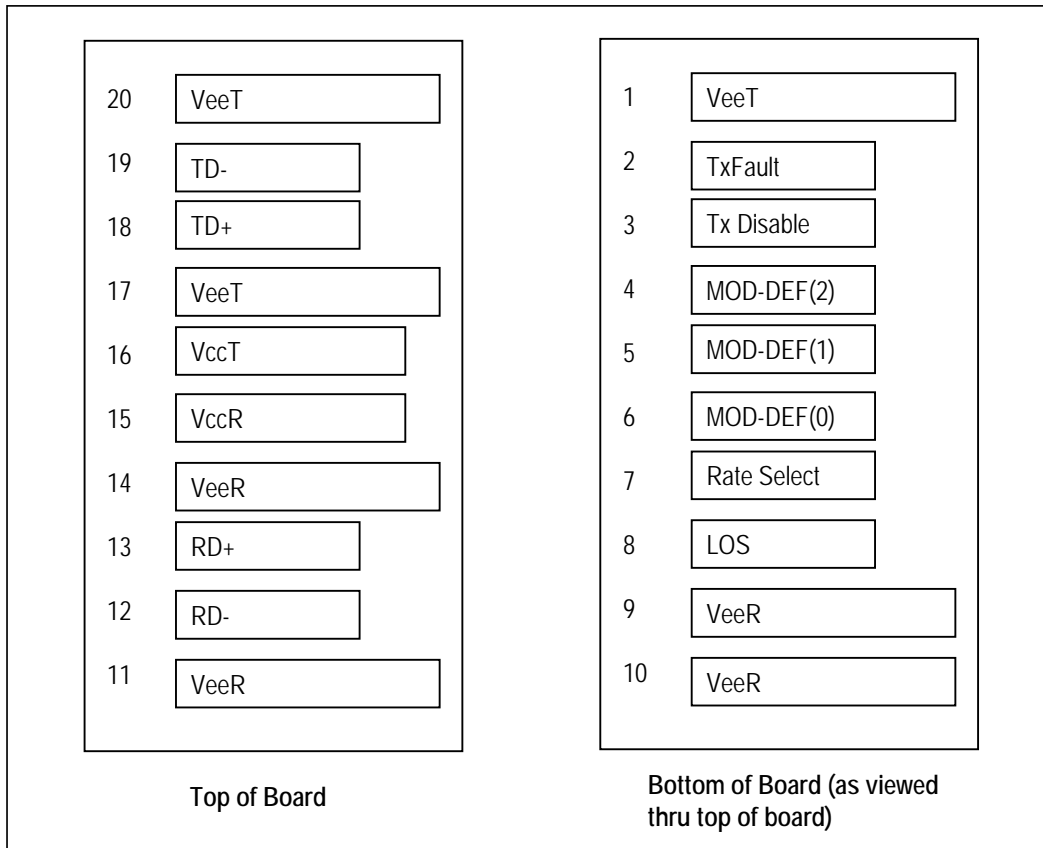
20 VeeT
19 TD-
18 TD+
17 VeeT
16 VccT
15 VccR
14 VeeR
13 RD+
12 RD-
11 VeeR

Top of Board

1 VeeT
2 TxFault
3 Tx Disable
4 MOD-DEF(2)
5 MOD-DEF(1)
6 MOD-DEF(0)
7 Rate Select
8 LOS
9 VeeR
10 VeeR

Bottom of Board (as viewed thru top of board)